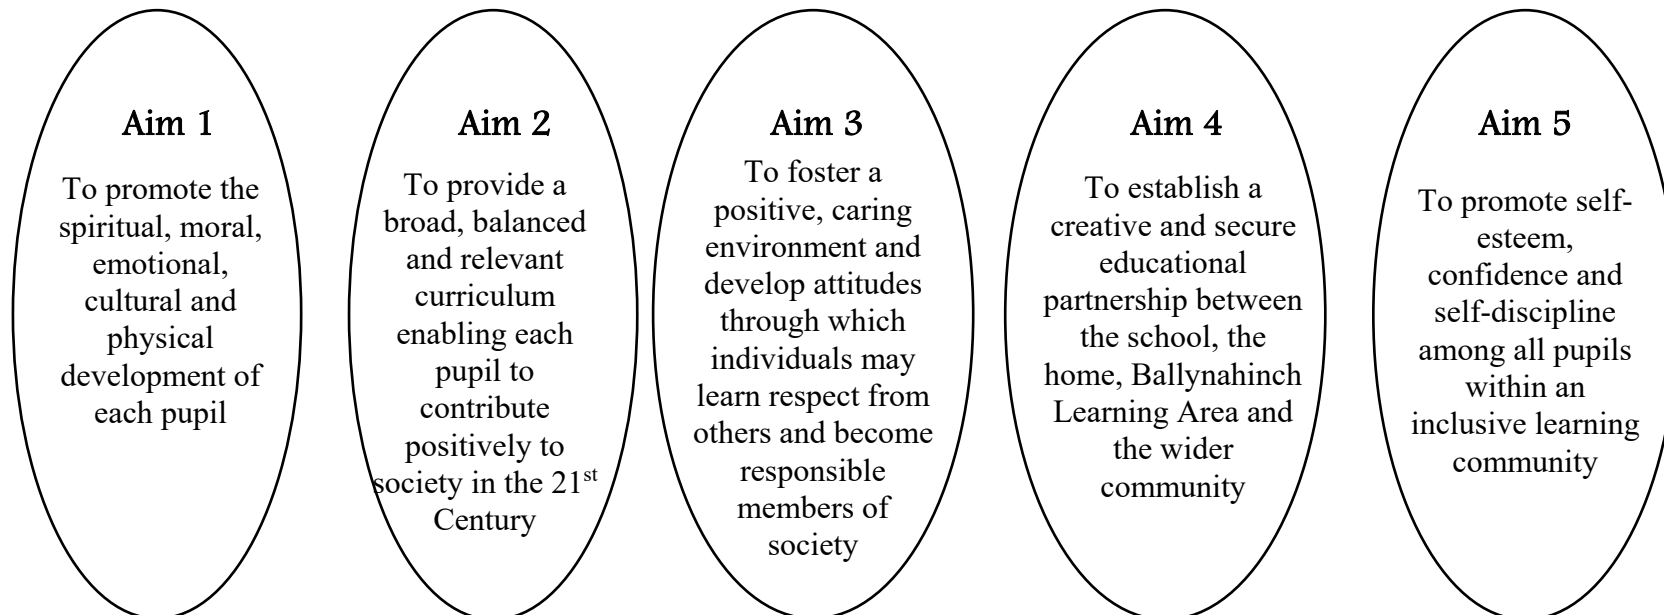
Aim 1

To promote the spiritual, moral, emotional, cultural and physical development of each pupil

Aim 2

To provide a broad, balanced and relevant curriculum enabling each pupil to contribute positively to society in the 21$^{st}$ Century

Aim 3

To foster a positive, caring environment and develop attitudes through which individuals may learn respect from others and become responsible members of society

Aim 4

To establish a creative and secure educational partnership between the school, the home, Ballynahinch Learning Area and the wider community

Aim 5

To promote self-esteem, confidence and self-discipline among all pupils within an inclusive learning community